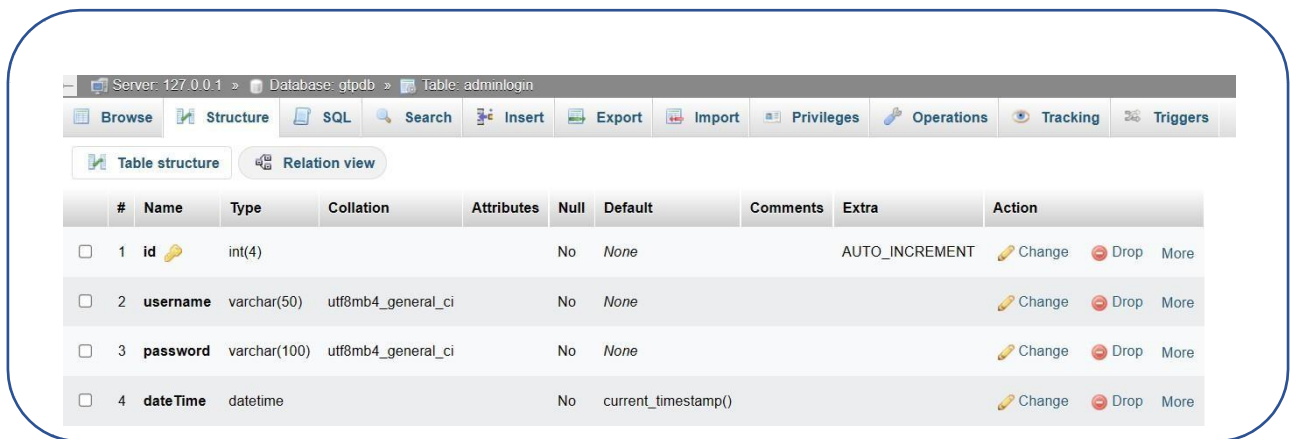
Server: 127.0.0.1 » Database: gtpdb » Table: adminlogin

Browse Structure SQL Search Insert Export Import Privileges Operations Tracking Triggers

Table structure Relation view

| | # | Name | Type | Collation | Attributes | Null | Default | Comments | Extra | Action | | |
|---|---|---|---|---|---|---|---|---|---|---|---|---|
| ☐ | 1 | id | int(4) | | | No | None | | AUTO_INCREMENT | Change | Drop | More |
| ☐ | 2 | username | varchar(50) | utf8mb4_general_ci | | No | None | | | Change | Drop | More |
| ☐ | 3 | password | varchar(100) | utf8mb4_general_ci | | No | None | | | Change | Drop | More |
| ☐ | 4 | dateTime | datetime | | | No | current_timestamp() | | | Change | Drop | More |